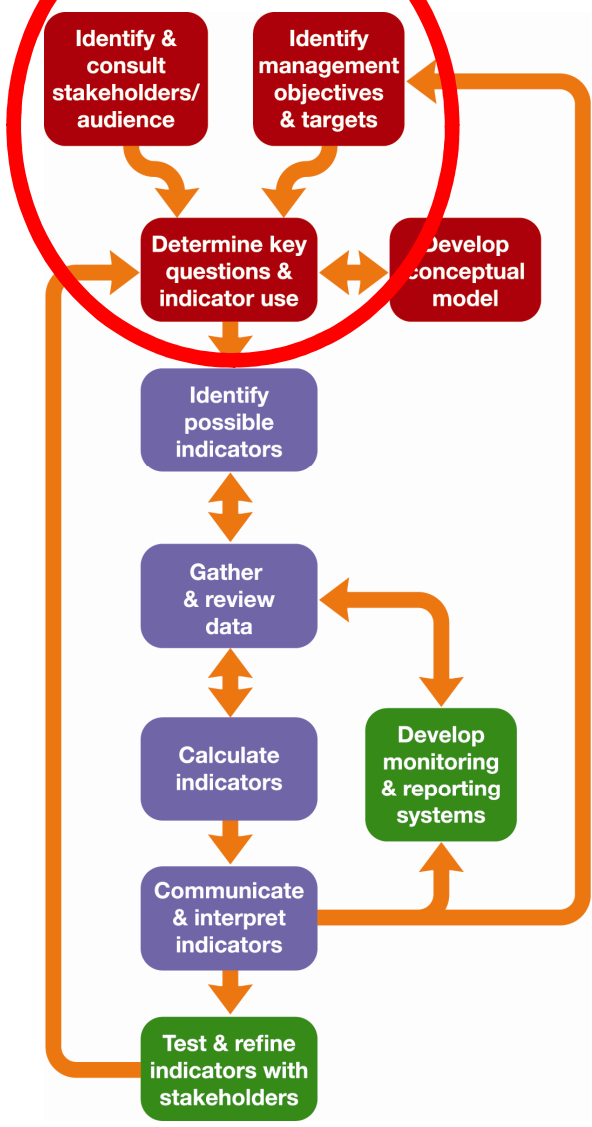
Identify & consult stakeholders/ audience

Identify management objectives & targets

Determine key questions & indicator use

Develop conceptual model

Identify possible indicators

Gather & review data

Calculate indicators

Develop monitoring & reporting systems

Communicate & interpret indicators

Test & refine indicators with stakeholders